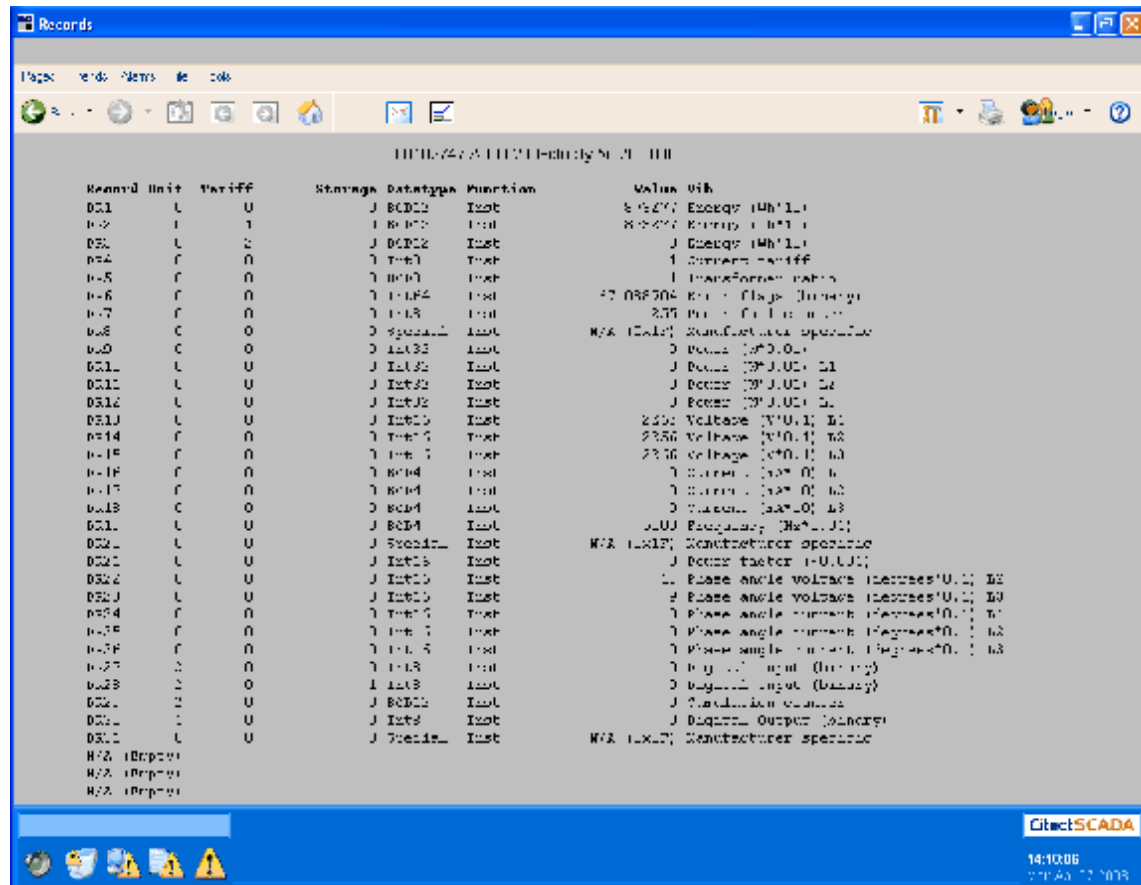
Records

Pages Trends Alarms File Tools

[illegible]

| Record | Unit | Tariff | Storage | Datatype | Function | Value | Vib |
|---|---|---|---|---|---|---|---|
| DR1 | 0 | 0 | 0 | BCD12 | Inst | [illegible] | Energy (Wh*1.0) |
| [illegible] | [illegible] | 1 | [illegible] | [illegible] | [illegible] | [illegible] | Energy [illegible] |
| DR3 | 0 | 2 | 0 | BCD12 | Inst | 0 | Energy (Wh*1.0) |
| DR4 | 0 | 0 | 0 | Int8 | Inst | 1 | Current tariff |
| DR5 | 0 | 0 | 0 | BCD8 | Inst | 1 | Transformer ratio |
| DR6 | 0 | 0 | 0 | Int64 | Inst | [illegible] | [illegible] flags (binary) |
| DR7 | 0 | 0 | 0 | Int8 | Inst | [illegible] | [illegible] |
| DR8 | 0 | 0 | 0 | Special | Inst | N/A (0x15) | Manufacturer specific |
| DR9 | 0 | 0 | 0 | Int32 | Inst | 0 | Power (W*0.01) |
| DR10 | 0 | 0 | 0 | Int32 | Inst | 0 | Power (W*0.01) L1 |
| DR11 | 0 | 0 | 0 | Int32 | Inst | 0 | Power (W*0.01) L2 |
| DR12 | 0 | 0 | 0 | Int32 | Inst | 0 | Power (W*0.01) L3 |
| DR13 | 0 | 0 | 0 | Int16 | Inst | 2352 | Voltage (V*0.1) L1 |
| DR14 | 0 | 0 | 0 | Int16 | Inst | 2356 | Voltage (V*0.1) L2 |
| DR15 | 0 | 0 | 0 | Int16 | Inst | 2336 | Voltage (V*0.1) L3 |
| DR16 | 0 | 0 | 0 | BCD4 | Inst | 0 | Current (A*1.0) L1 |
| DR17 | 0 | 0 | 0 | BCD4 | Inst | 0 | Current (A*1.0) L2 |
| DR18 | 0 | 0 | 0 | BCD4 | Inst | 0 | Current (A*1.0) L3 |
| DR19 | 0 | 0 | 0 | BCD4 | Inst | 5000 | Frequency (Hz*0.01) |
| DR20 | 0 | 0 | 0 | Special | Inst | N/A (0x15) | Manufacturer specific |
| DR21 | 0 | 0 | 0 | Int16 | Inst | 0 | Power factor (*0.001) |
| DR22 | 0 | 0 | 0 | Int16 | Inst | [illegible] | Phase angle voltage (degrees*0.1) L2 |
| DR23 | 0 | 0 | 0 | Int16 | Inst | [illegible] | Phase angle voltage (degrees*0.1) L3 |
| DR24 | 0 | 0 | 0 | Int16 | Inst | 0 | Phase angle current (degrees*0.1) L1 |
| DR25 | 0 | 0 | 0 | Int16 | Inst | 0 | Phase angle current (degrees*0.1) L2 |
| DR26 | 0 | 0 | 0 | Int16 | Inst | 0 | Phase angle current (degrees*0.1) L3 |
| DR27 | 2 | 0 | 0 | Int8 | Inst | 0 | Digital input (binary) |
| DR28 | 2 | 0 | 1 | Int8 | Inst | 0 | Digital input (binary) |
| DR29 | 2 | 0 | 0 | BCD12 | Inst | 0 | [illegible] counter |
| DR30 | 1 | 0 | 0 | Int8 | Inst | 0 | Digital Output (binary) |
| DR31 | 0 | 0 | 0 | Special | Inst | N/A (0x15) | Manufacturer specific |
| N/A (Empty) | | | | | | | |
| N/A (Empty) | | | | | | | |
| N/A (Empty) | | | | | | | |

CitectSCADA

14:10:06
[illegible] 2008